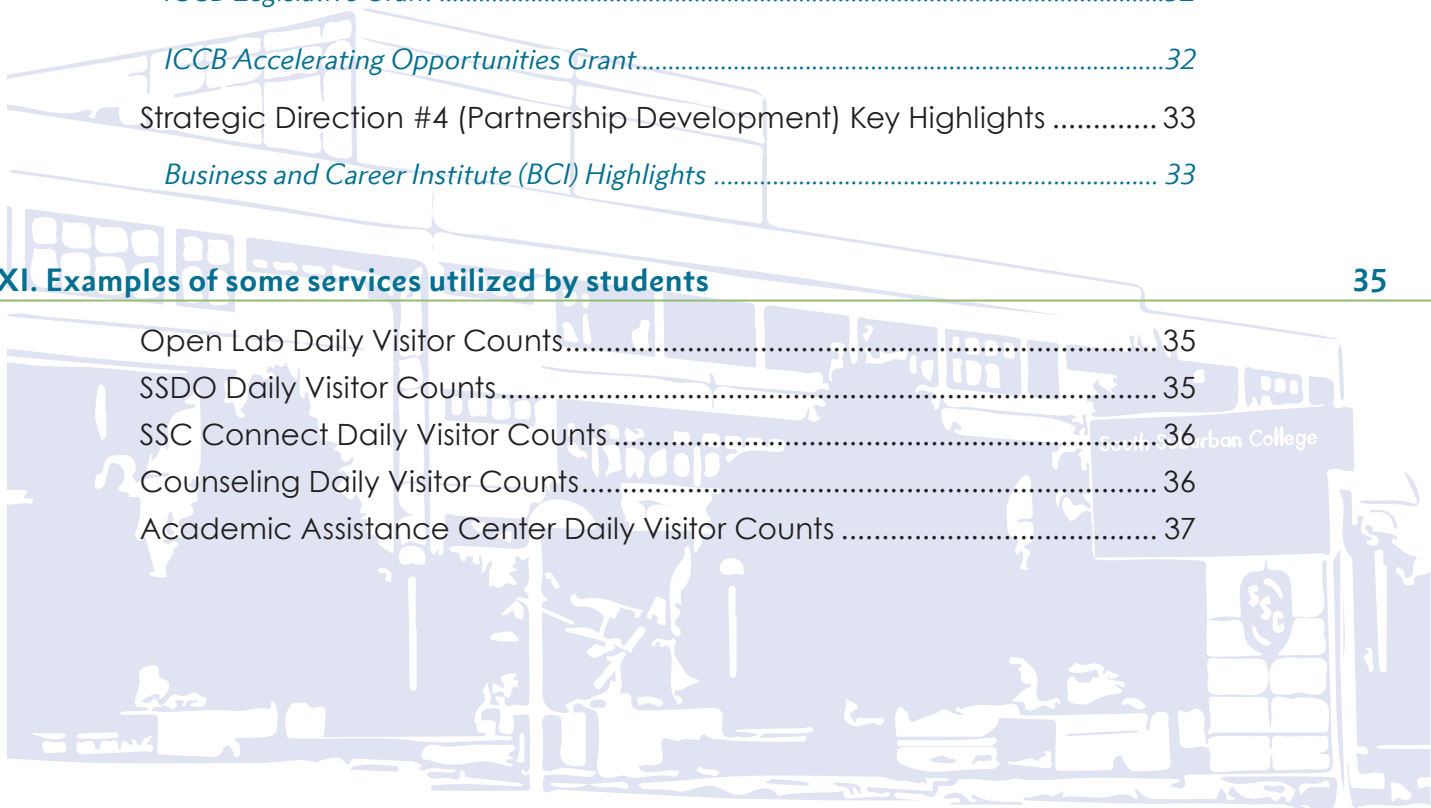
ICCB Legislative Grant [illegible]32

ICCB Accelerating Opportunities Grant................................................................32

Strategic Direction #4 (Partnership Development) Key Highlights ............. 33

Business and Career Institute (BCI) Highlights ................................................................ 33

XI. Examples of some services utilized by students 35

Open Lab Daily Visitor Counts.......................................................................35

SSDO Daily Visitor Counts ...........................................................................35

SSC Connect Daily Visitor Counts ....................................................................36

Counseling Daily Visitor Counts......................................................................36

Academic Assistance Center Daily Visitor Counts .......................................37

South Suburban College

SSC